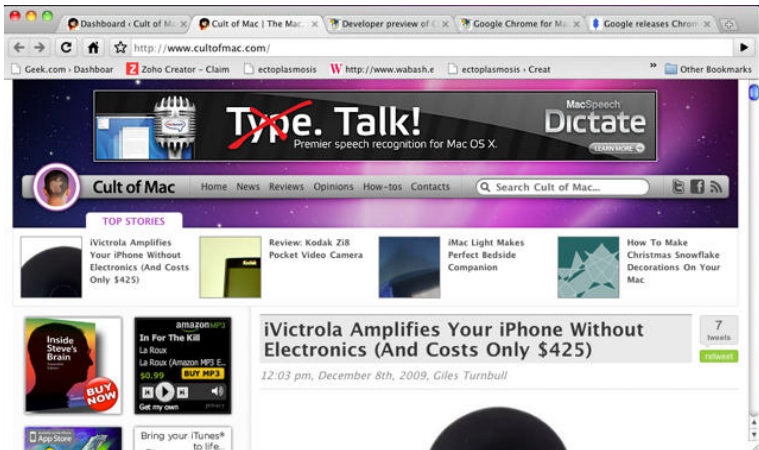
Dashboard ‹ Cult of Mac | Cult of Mac | The Mac | Developer preview of | Google Chrome for Ma | Google releases Chrom

http://www.cultofmac.com/

Geek.com › Dashboar | Zoho Creator - Claim | ectoplasmosis | http://www.wabash.e | ectoplasmosis › Creat | » | Other Bookmarks

Type. Talk! Premier speech recognition for Mac OS X. MacSpeech Dictate LEARN MORE

Cult of Mac | Home | News | Reviews | Opinions | How-tos | Contacts | Search Cult of Mac...

TOP STORIES

iVictrola Amplifies Your iPhone Without Electronics (And Costs Only $425)

Review: Kodak Zi8 Pocket Video Camera

iMac Light Makes Perfect Bedside Companion

How To Make Christmas Snowflake Decorations On Your Mac

Inside Steve's Brain BUY NOW

amazonMP3 In For The Kill La Roux La Roux (Amazon MP3 E... $0.99 BUY MP3 Get my own

iVictrola Amplifies Your iPhone Without Electronics (And Costs Only $425)

7 tweets retweet

12:03 pm, December 8th, 2009, Giles Turnbull

App Store

Bring your iTunes® to life...